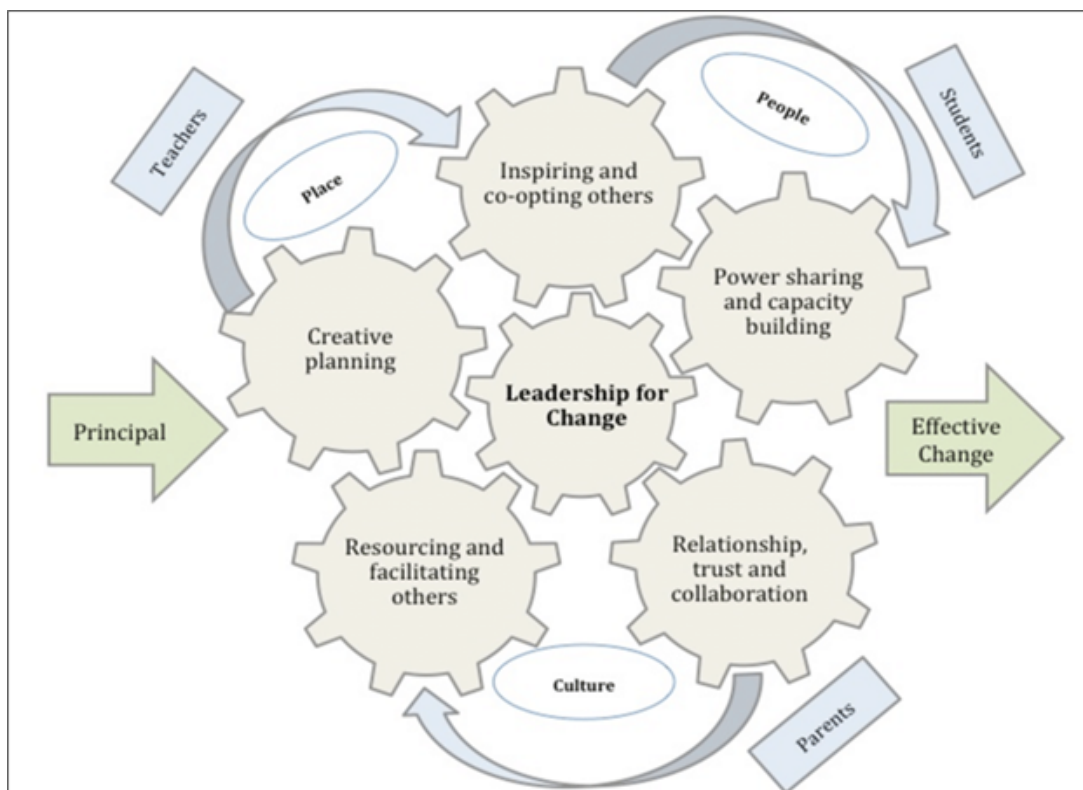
Teachers

Place

Inspiring and co-opting others

People

Students

Power sharing and capacity building

Creative planning

Principal

Leadership for Change

Effective Change

Resourcing and facilitating others

Relationship, trust and collaboration

Culture

Parents